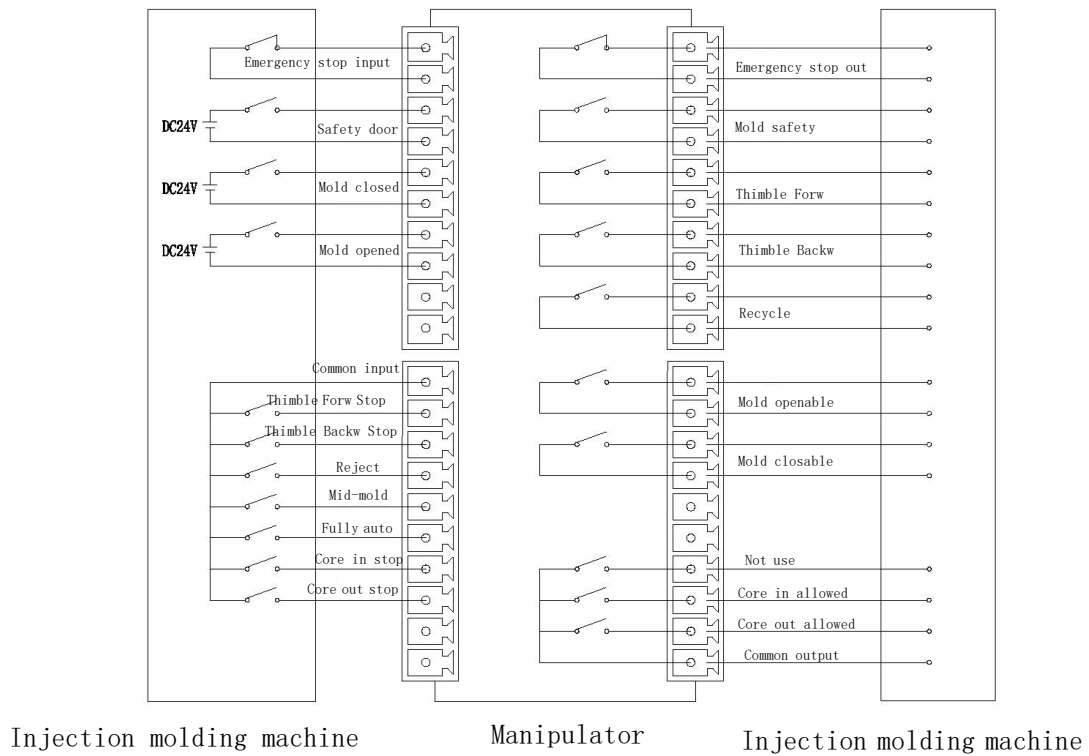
Emergency stop input

DC24V

Safety door

DC24V

Mold closed

DC24V

Mold opened

Common input

Thimble Forw Stop

Thimble Backw Stop

Reject

Mid-mold

Fully auto

Core in stop

Core out stop

Emergency stop out

Mold safety

Thimble Forw

Thimble Backw

Recycle

Mold openable

Mold closable

Not use

Core in allowed

Core out allowed

Common output

Injection molding machine

Manipulator

Injection molding machine